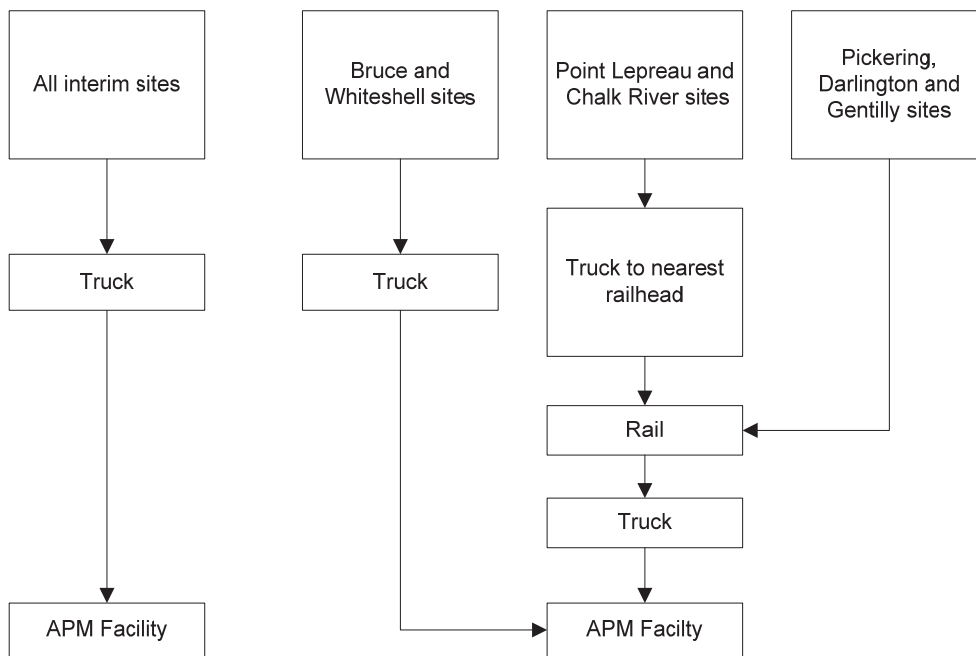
All interim sites

Bruce and Whiteshell sites

Point Lepreau and Chalk River sites

Pickering, Darlington and Gentilly sites

Truck

Truck

Truck to nearest railhead

Rail

Truck

APM Facility

APM Facilty